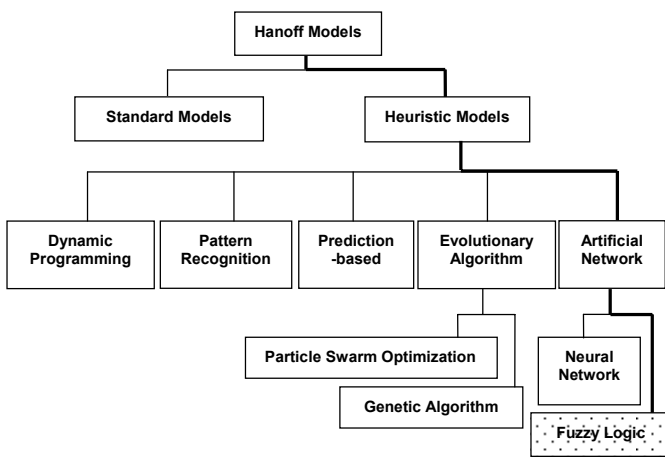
Hanoff Models

Standard Models

Heuristic Models

Dynamic Programming

Pattern Recognition

Prediction -based

Evolutionary Algorithm

Artificial Network

Particle Swarm Optimization

Genetic Algorithm

Neural Network

Fuzzy Logic